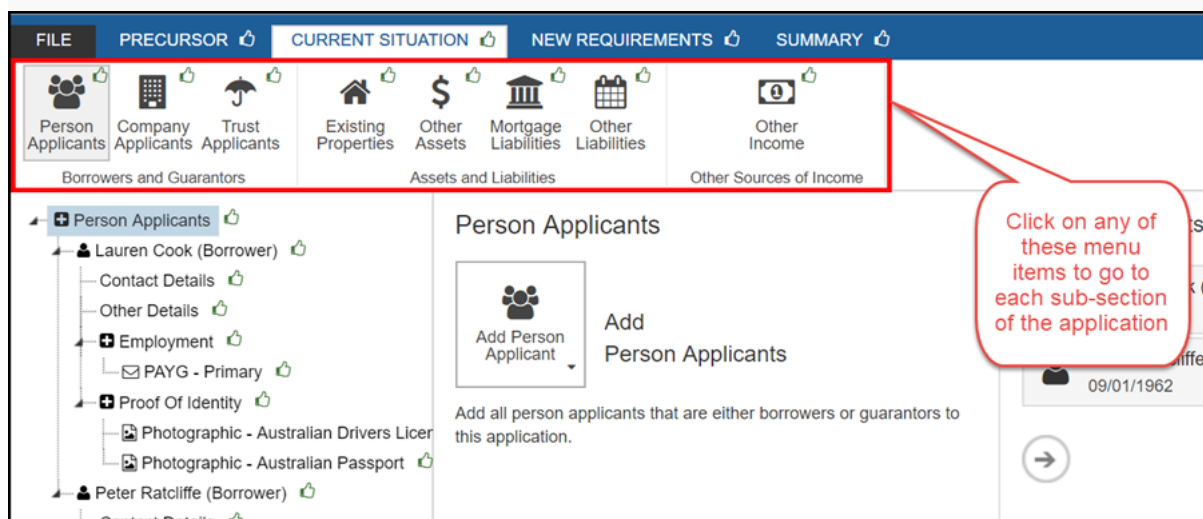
FILE PRECURSOR CURRENT SITUATION NEW REQUIREMENTS SUMMARY

Person Applicants Company Applicants Trust Applicants
Borrowers and Guarantors

Existing Properties Other Assets Mortgage Liabilities Other Liabilities
Assets and Liabilities

Other Income
Other Sources of Income

Person Applicants
Lauren Cook (Borrower)
Contact Details
Other Details
Employment
PAYG - Primary
Proof Of Identity
Photographic - Australian Drivers Licer
Photographic - Australian Passport
Peter Ratcliffe (Borrower)

Person Applicants

Add Person Applicant

Add
Person Applicants

Add all person applicants that are either borrowers or guarantors to this application.

Click on any of these menu items to go to each sub-section of the application

09/01/1962